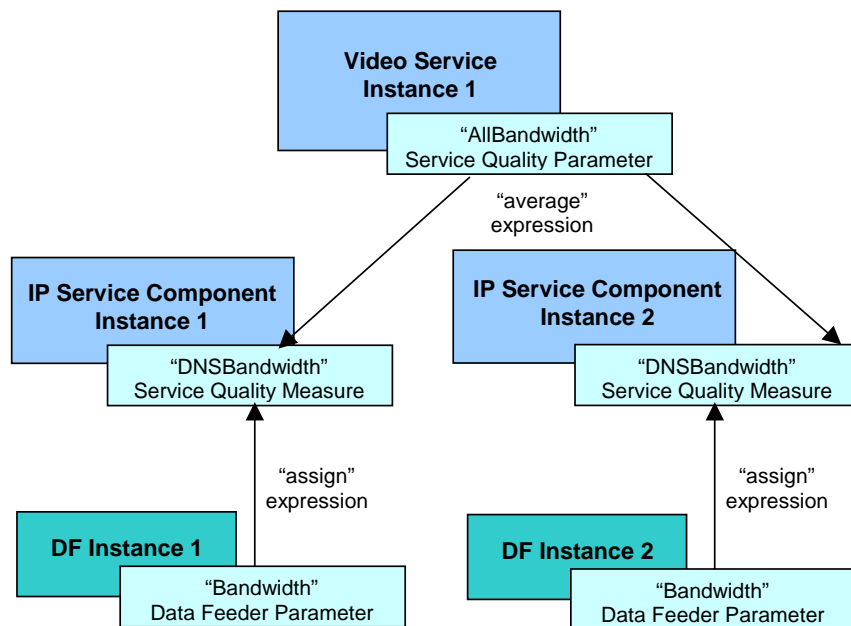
Video Service Instance 1

“AllBandwidth” Service Quality Parameter

“average” expression

IP Service Component Instance 1

“DNSBandwidth” Service Quality Measure

IP Service Component Instance 2

“DNSBandwidth” Service Quality Measure

“assign” expression

“assign” expression

DF Instance 1

“Bandwidth” Data Feeder Parameter

DF Instance 2

“Bandwidth” Data Feeder Parameter